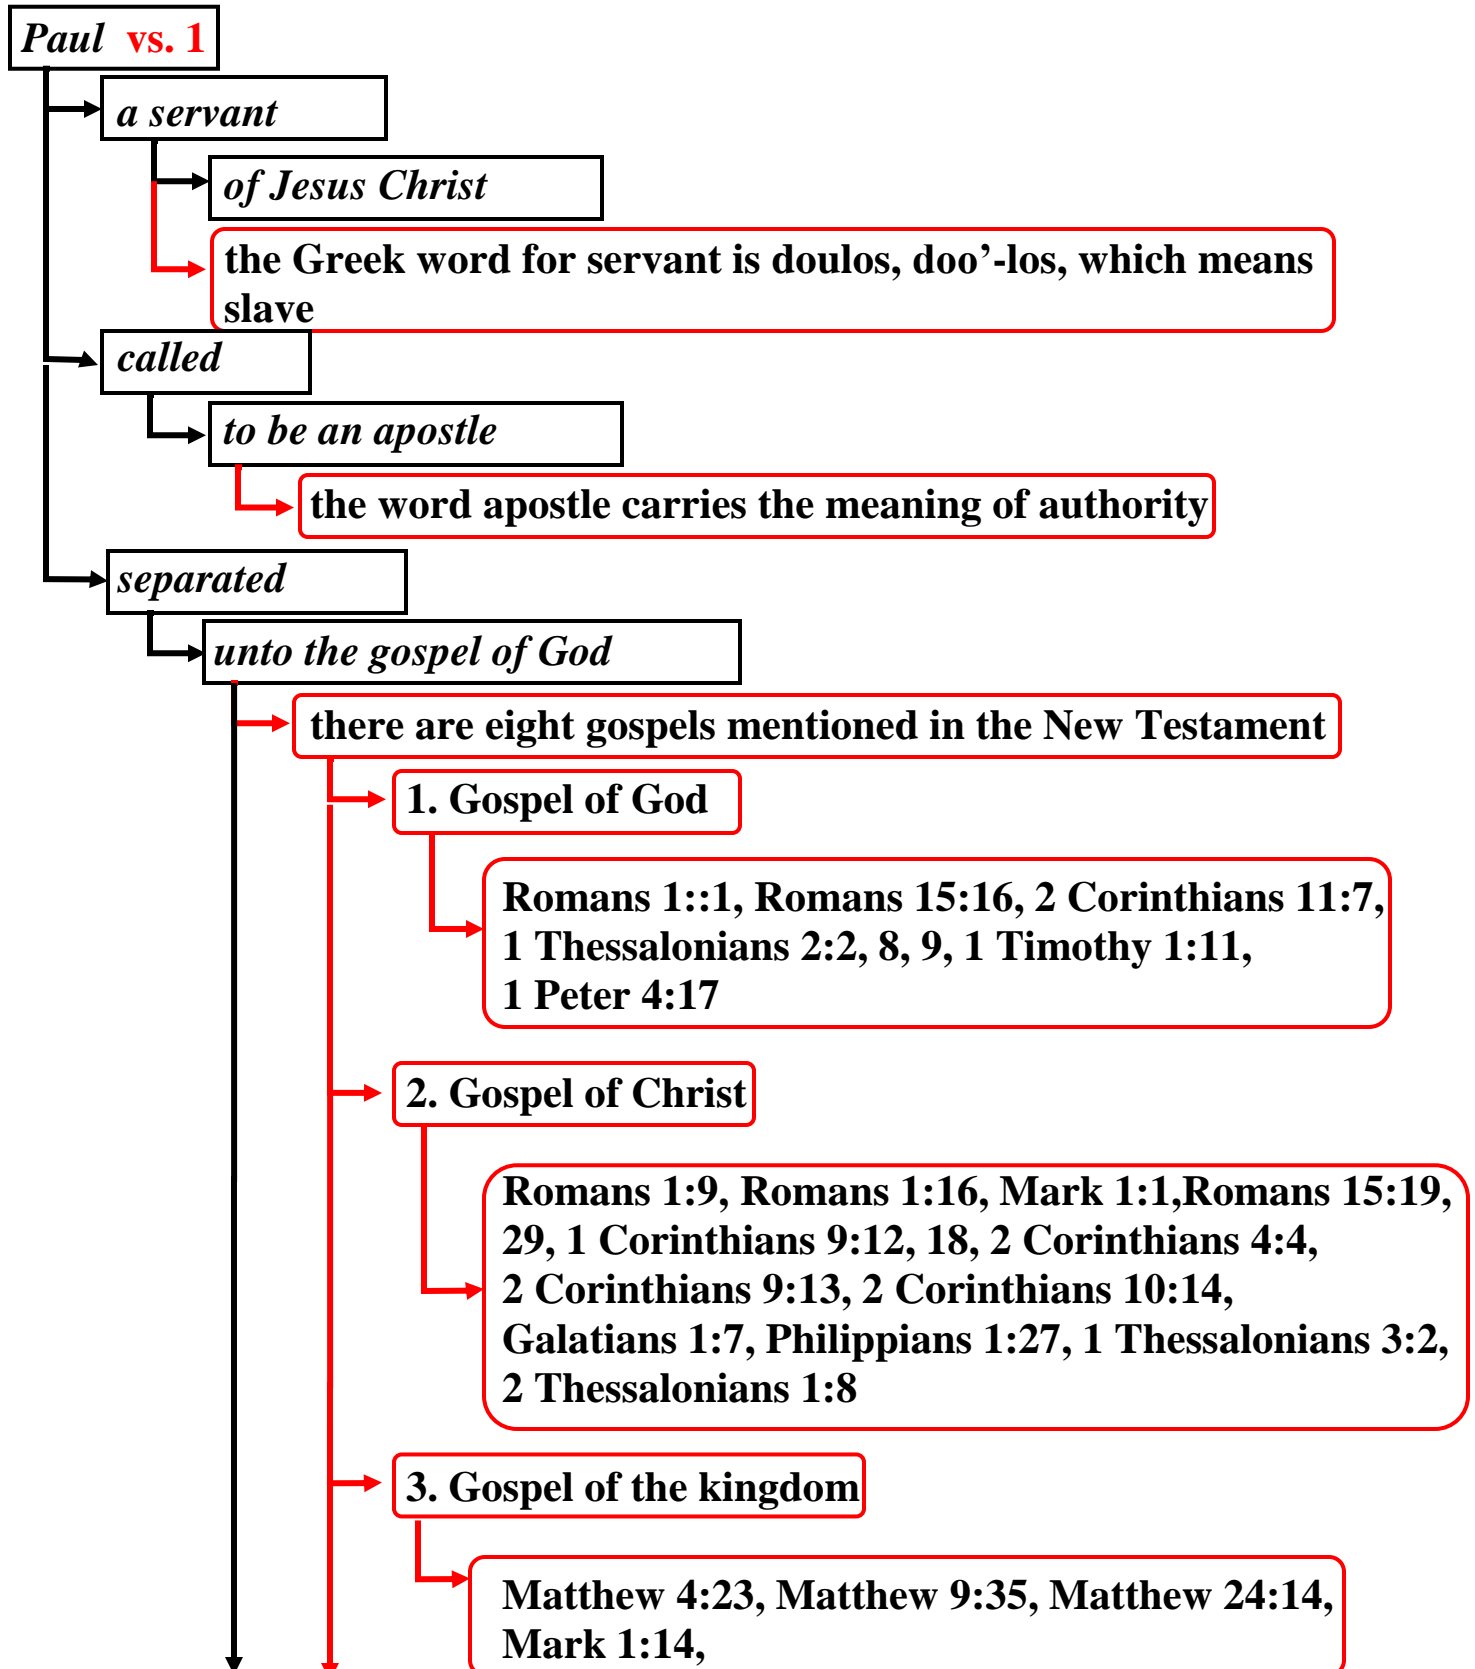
Paul vs. 1

a servant

of Jesus Christ

the Greek word for servant is doulos, doo’-los, which means slave

called

to be an apostle

the word apostle carries the meaning of authority

separated

unto the gospel of God

there are eight gospels mentioned in the New Testament

1. Gospel of God

Romans 1::1, Romans 15:16, 2 Corinthians 11:7, 1 Thessalonians 2:2, 8, 9, 1 Timothy 1:11, 1 Peter 4:17

2. Gospel of Christ

Romans 1:9, Romans 1:16, Mark 1:1,Romans 15:19, 29, 1 Corinthians 9:12, 18, 2 Corinthians 4:4, 2 Corinthians 9:13, 2 Corinthians 10:14, Galatians 1:7, Philippians 1:27, 1 Thessalonians 3:2, 2 Thessalonians 1:8

3. Gospel of the kingdom

Matthew 4:23, Matthew 9:35, Matthew 24:14, Mark 1:14,